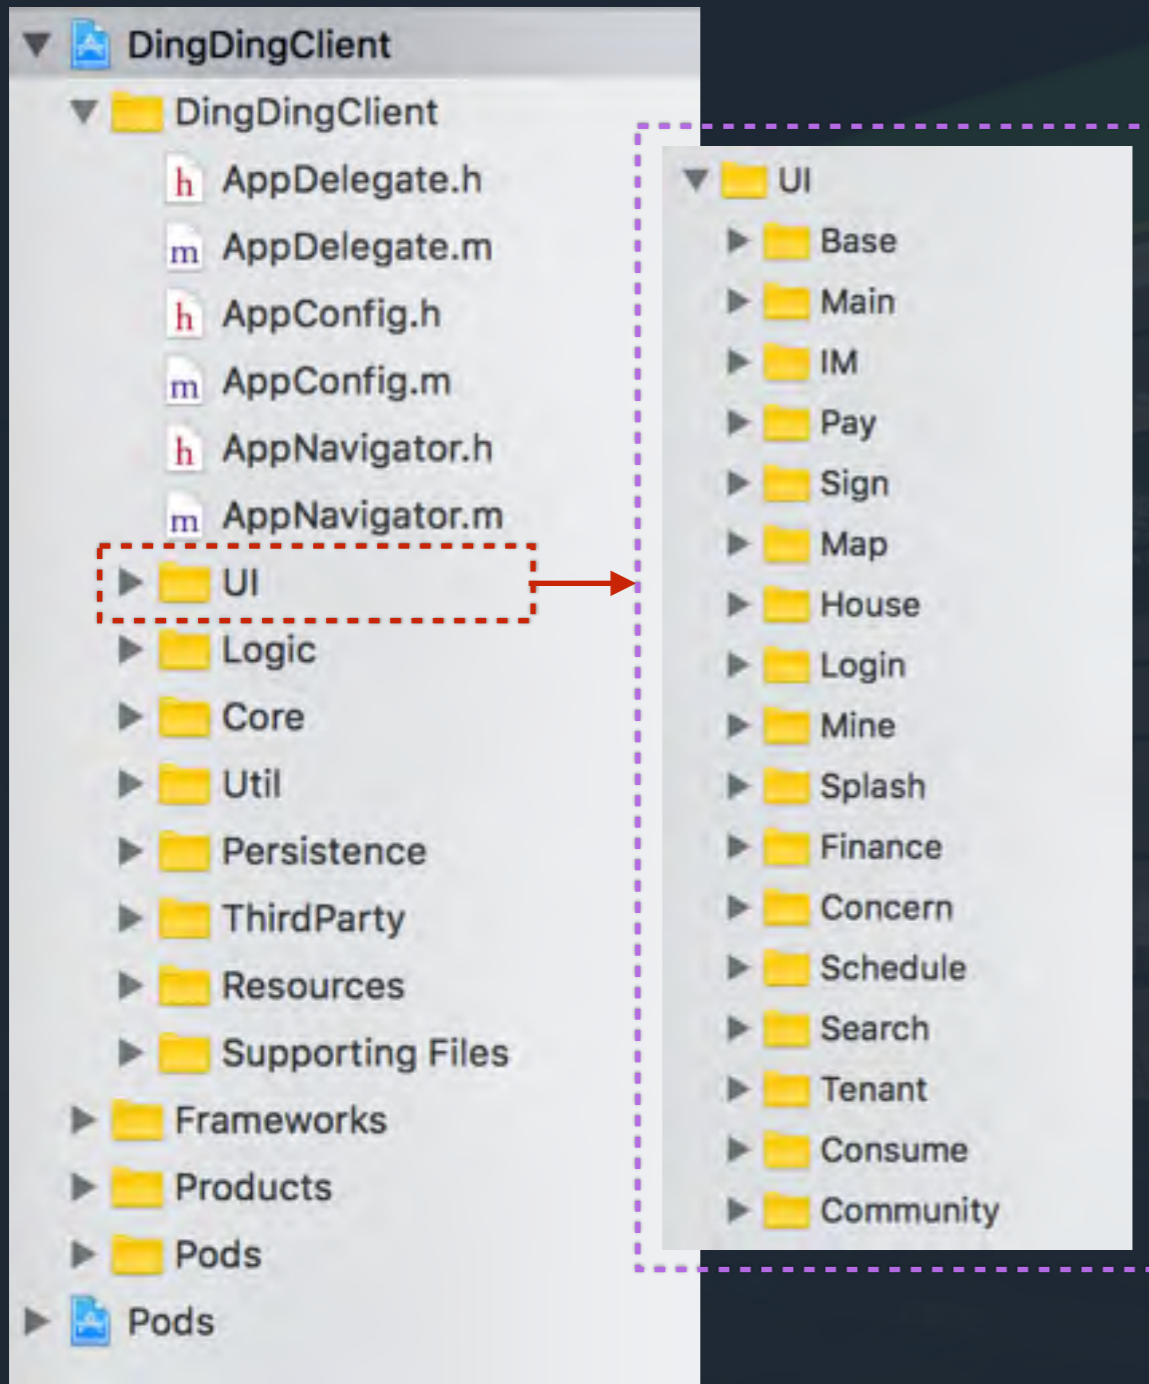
DingDingClient
DingDingClient
h AppDelegate.h
m AppDelegate.m
h AppConfig.h
m AppConfig.m
h AppNavigator.h
m AppNavigator.m
UI
Logic
Core
Util
Persistence
ThirdParty
Resources
Supporting Files
Frameworks
Products
Pods
Pods

UI
Base
Main
IM
Pay
Sign
Map
House
Login
Mine
Splash
Finance
Concern
Schedule
Search
Tenant
Consume
Community